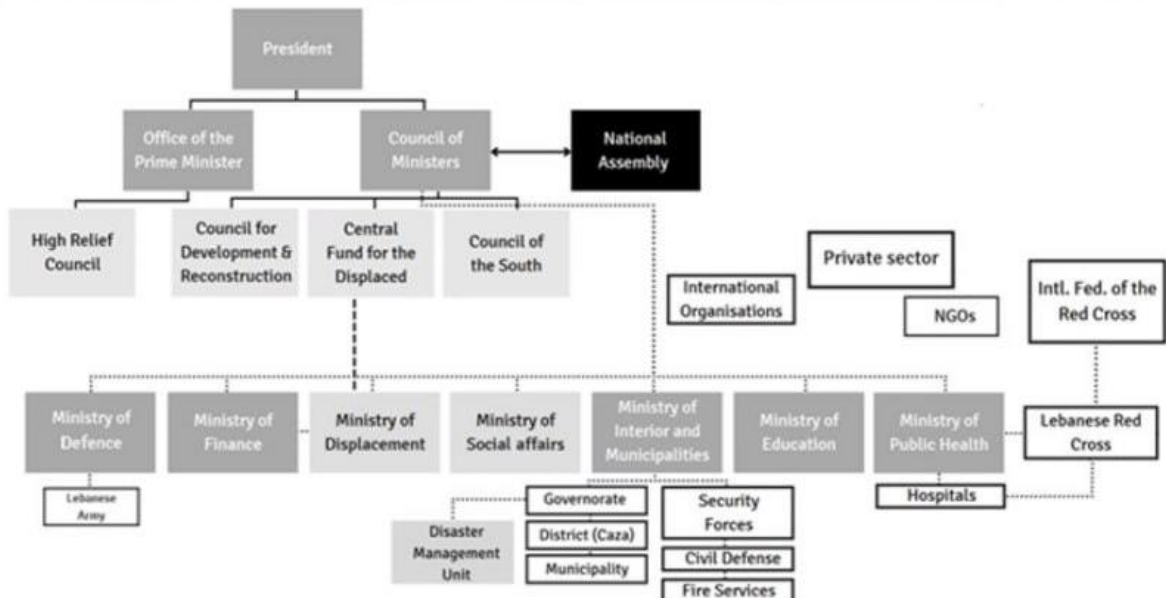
President

Office of the Prime Minister

Council of Ministers

National Assembly

High Relief Council

Council for Development & Reconstruction

Central Fund for the Displaced

Council of the South

International Organisations

Private sector

NGOs

Intl. Fed. of the Red Cross

Ministry of Defence

Ministry of Finance

Ministry of Displacement

Ministry of Social affairs

Ministry of Interior and Municipalities

Ministry of Education

Ministry of Public Health

Lebanese Red Cross

Lebanese Army

Governorate

District (Caza)

Municipality

Disaster Management Unit

Security Forces

Civil Defense

Fire Services

Hospitals